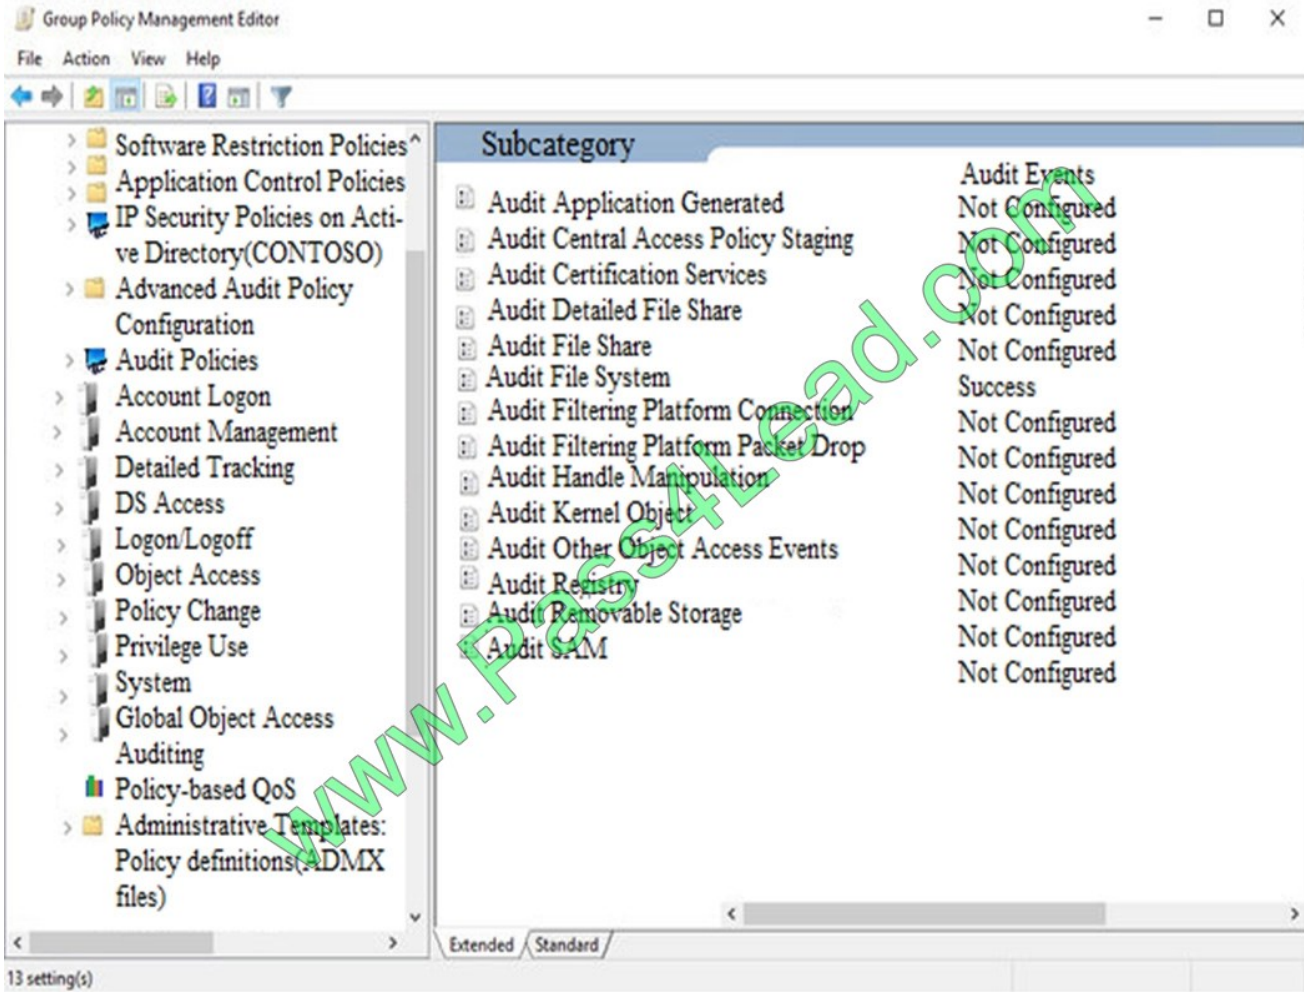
Group Policy Management Editor

File Action View Help

Software Restriction Policies
Application Control Policies
IP Security Policies on Active Directory(CONTOSO)
Advanced Audit Policy Configuration
Audit Policies
Account Logon
Account Management
Detailed Tracking
DS Access
Logon/Logoff
Object Access
Policy Change
Privilege Use
System
Global Object Access Auditing
Policy-based QoS
Administrative Templates: Policy definitions(ADMX files)

| Subcategory | Audit Events |
|---|---|
| Audit Application Generated | Not Configured |
| Audit Central Access Policy Staging | Not Configured |
| Audit Certification Services | Not Configured |
| Audit Detailed File Share | Not Configured |
| Audit File Share | Not Configured |
| Audit File System | Success |
| Audit Filtering Platform Connection | Not Configured |
| Audit Filtering Platform Packet Drop | Not Configured |
| Audit Handle Manipulation | Not Configured |
| Audit Kernel Object | Not Configured |
| Audit Other Object Access Events | Not Configured |
| Audit Registry | Not Configured |
| Audit Removable Storage | Not Configured |
| Audit SAM | Not Configured |

www.Pass4Lead.com

Extended Standard

13 setting(s)